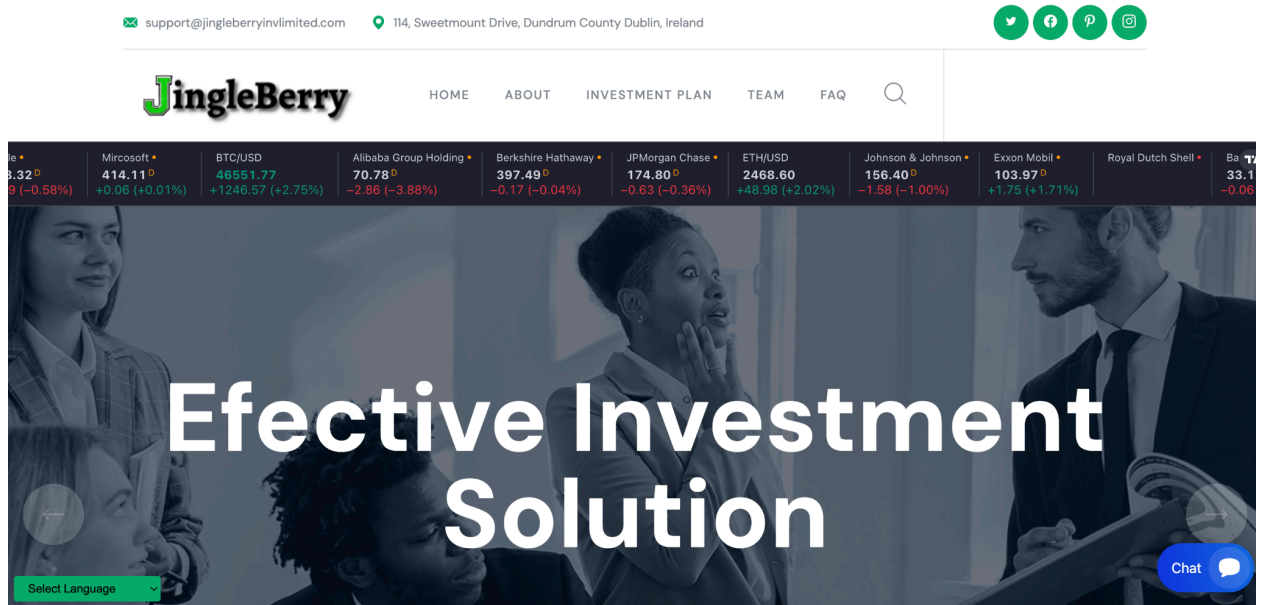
support@jingleberryinvlimited.com 114, Sweetmount Drive, Dundrum County Dublin, Ireland

JingleBerry

HOME ABOUT INVESTMENT PLAN TEAM FAQ

| le • | Mircosoft • | BTC/USD | Alibaba Group Holding • | Berkshire Hathaway • | JPMorgan Chase • | ETH/USD | Johnson & Johnson • | Exxon Mobil • | Royal Dutch Shell • | Ba |
|---|---|---|---|---|---|---|---|---|---|---|
| .32 D | 414.11 D | 46551.77 | 70.78 D | 397.49 D | 174.80 D | 2468.60 | 156.40 D | 103.97 D | | 33.1 |
| 9 (−0.58%) | +0.06 (+0.01%) | +1246.57 (+2.75%) | −2.86 (−3.88%) | −0.17 (−0.04%) | −0.63 (−0.36%) | +48.98 (+2.02%) | −1.58 (−1.00%) | +1.75 (+1.71%) | | −0.06 |

Efective Investment Solution

Select Language

Chat